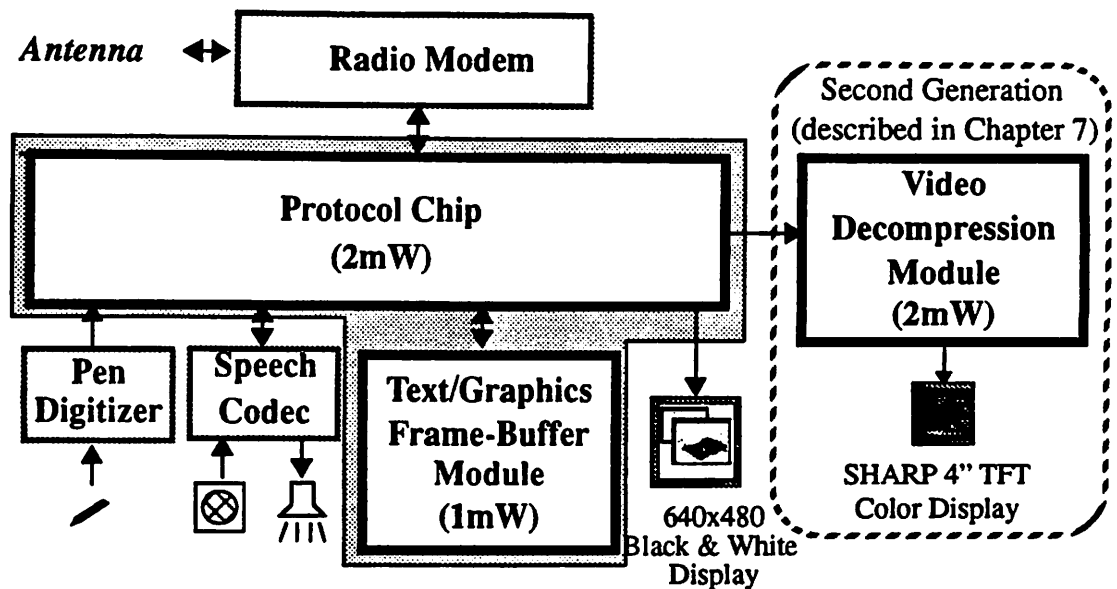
Antenna

Radio Modem

Second Generation (described in Chapter 7)

Protocol Chip (2mW)

Video Decompression Module (2mW)

Pen Digitizer

Speech Codec

Text/Graphics Frame-Buffer Module (1mW)

640x480 Black & White Display

SHARP 4" TFT Color Display